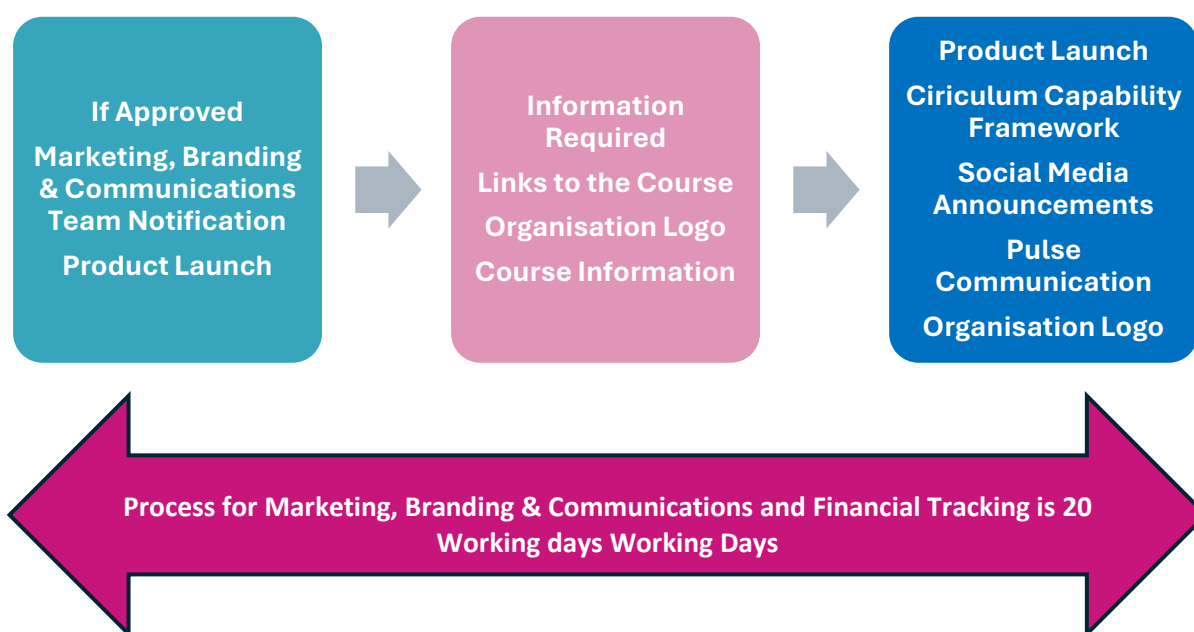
If Approved

Marketing, Branding & Communications Team Notification

Product Launch

Information Required

Links to the Course

Organisation Logo

Course Information

Product Launch

Ciriculum Capability Framework

Social Media Announcements

Pulse Communication

Organisation Logo

Process for Marketing, Branding & Communications and Financial Tracking is 20 Working days Working Days